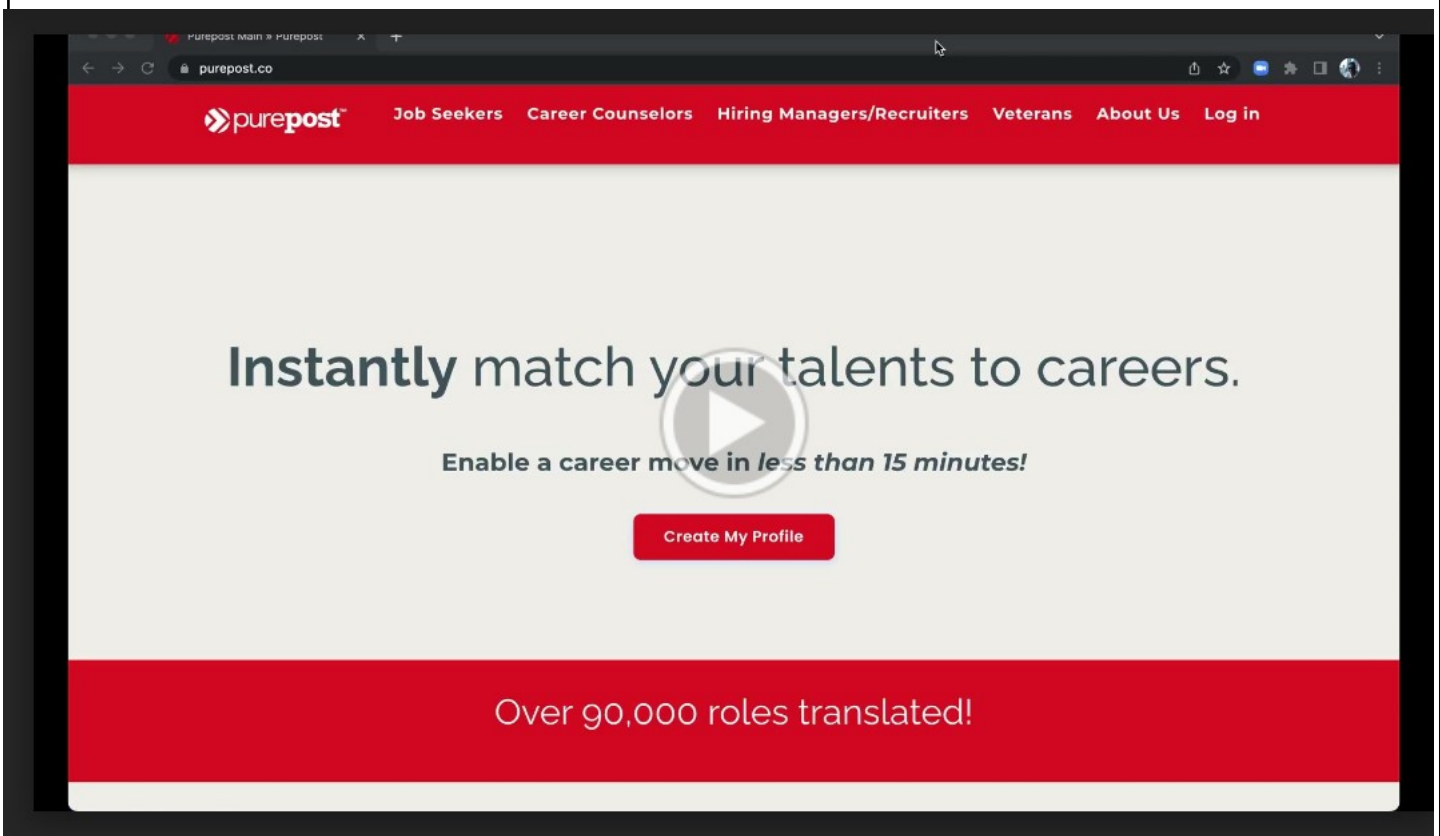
Purepost Main » Purepost

purepost.co

purepost™ Job Seekers Career Counselors Hiring Managers/Recruiters Veterans About Us Log in

**Instantly** match your talents to careers.

**Enable a career move in *less than 15 minutes!***

Create My Profile

Over 90,000 roles translated!